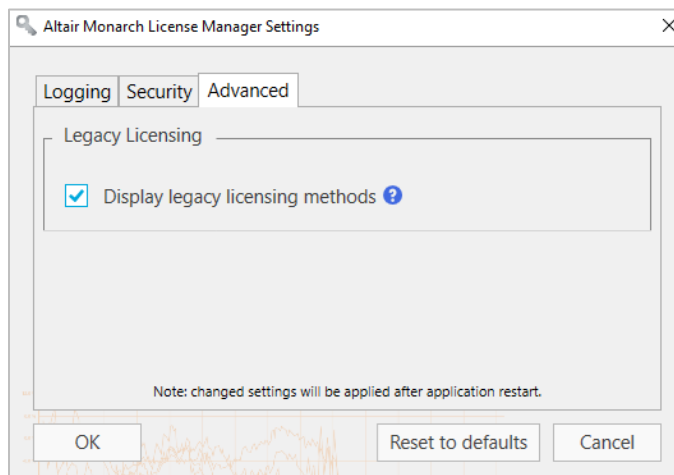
Altair Monarch License Manager Settings

×

Logging Security Advanced

Legacy Licensing

Display legacy licensing methods

Note: changed settings will be applied after application restart.

OK

Reset to defaults

Cancel